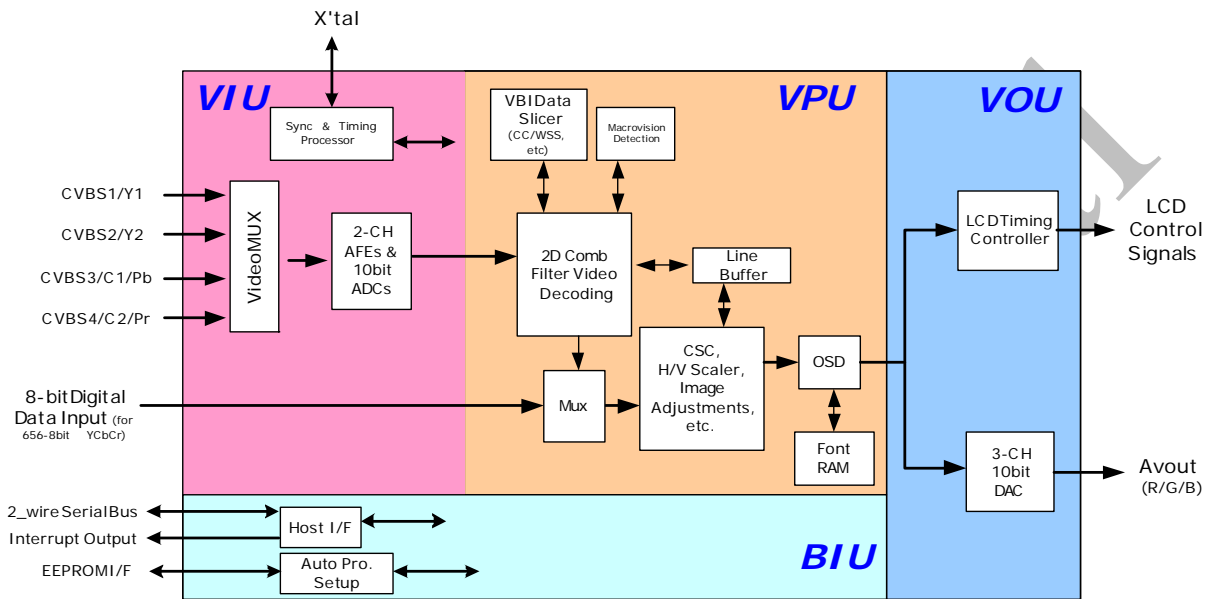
X'tal

VIU

Sync & Timing Processor

CVBS1/Y1
CVBS2/Y2
CVBS3/C1/Pb
CVBS4/C2/Pr

VideoMUX

2-CH AFEs & 10bit ADCs

8-bit Digital Data Input (for 656-8bit YCbCr)

VPU

VBI Data Slicer (CC/WSS, etc)

Macrovision Detection

2D Comb Filter Video Decoding

Line Buffer

Mux

CSC, H/V Scaler, Image Adjustments, etc.

OSD

Font RAM

VOU

LCD Timing Controller

LCD Control Signals

3-CH 10bit DAC

Avout (R/G/B)

BIU

2_wire Serial Bus
Interrupt Output
EEPROM I/F

Host I/F

Auto Pro. Setup